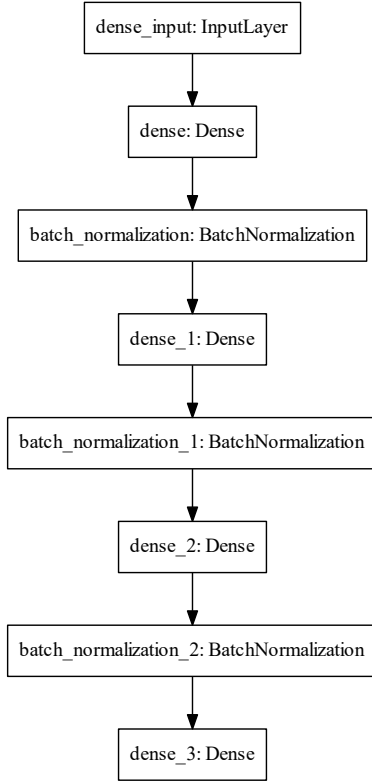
dense_input: InputLayer

dense: Dense

batch_normalization: BatchNormalization

dense_1: Dense

batch_normalization_1: BatchNormalization

dense_2: Dense

batch_normalization_2: BatchNormalization

dense_3: Dense